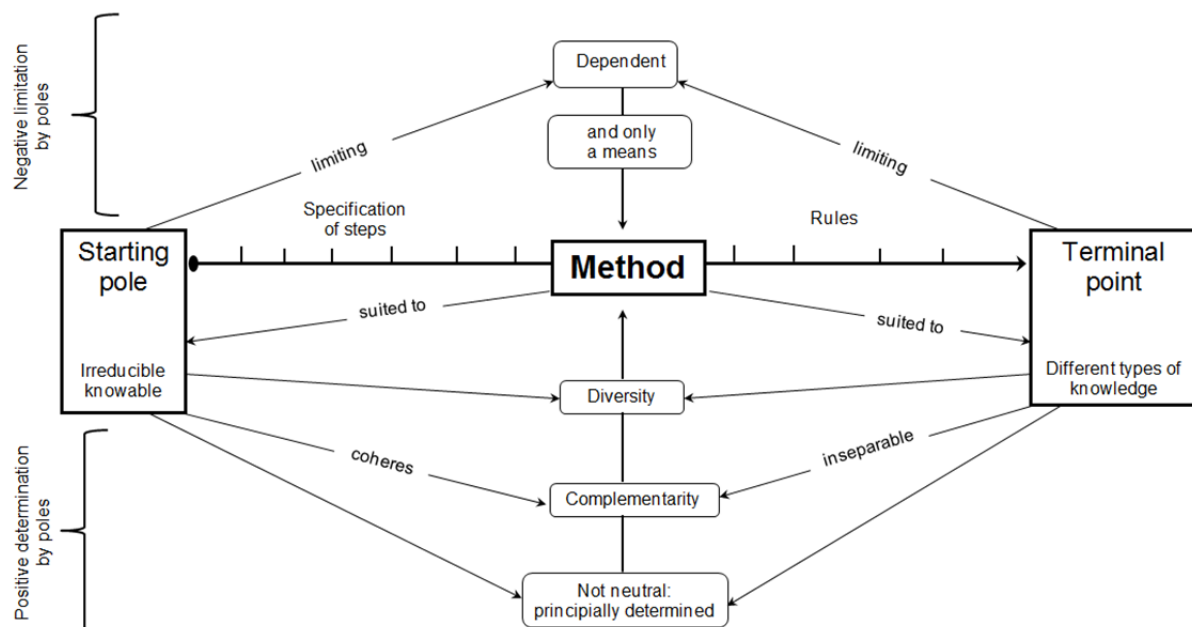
Negative limitation by poles

Dependent

and only a means

limiting

limiting

Specification of steps

Rules

Starting pole

Method

Terminal point

suited to

suited to

Irreducible knowable

Different types of knowledge

Diversity

coheres

inseparable

Complementarity

Positive determination by poles

Not neutral: principially determined